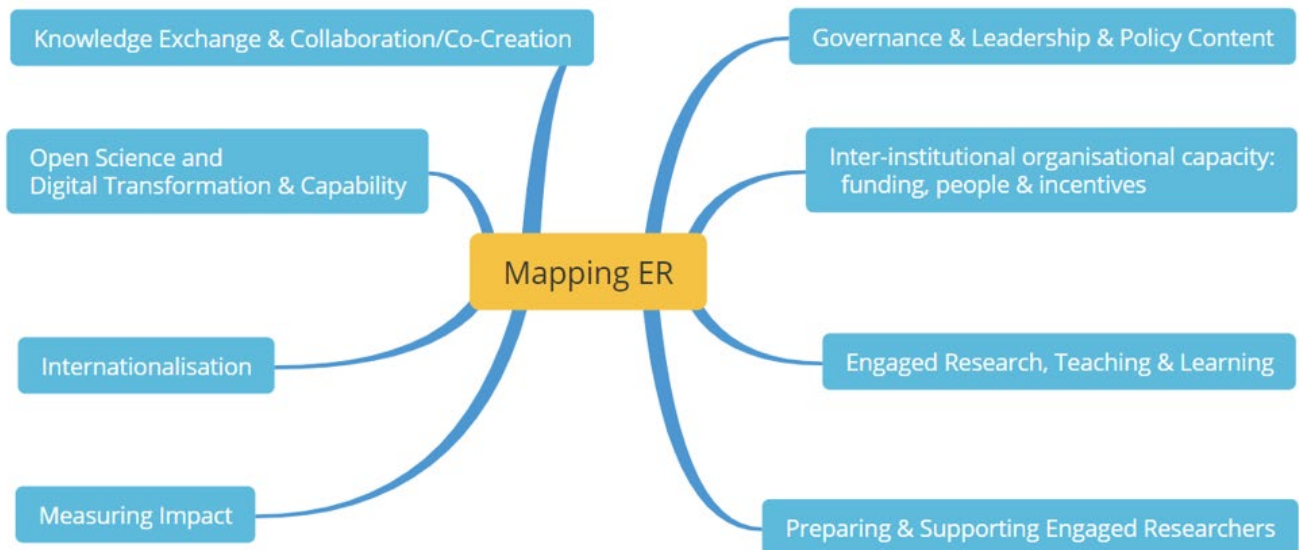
Mapping ER

Knowledge Exchange & Collaboration/Co-Creation

Open Science and Digital Transformation & Capability

Internationalisation

Measuring Impact

Governance & Leadership & Policy Content

Inter-institutional organisational capacity: funding, people & incentives

Engaged Research, Teaching & Learning

Preparing & Supporting Engaged Researchers